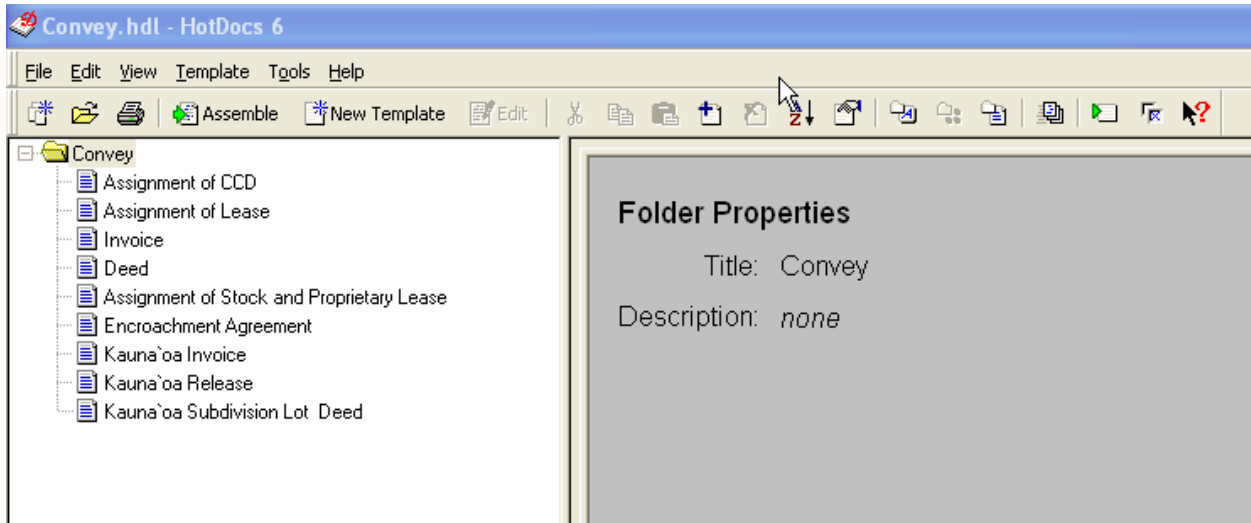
Convey.hdl - HotDocs 6

File Edit View Template Tools Help

Assemble New Template Edit

Convey
Assignment of CCD
Assignment of Lease
Invoice
Deed
Assignment of Stock and Proprietary Lease
Encroachment Agreement
Kauna`oa Invoice
Kauna`oa Release
Kauna`oa Subdivision Lot Deed

Folder Properties

Title: Convey

Description: none